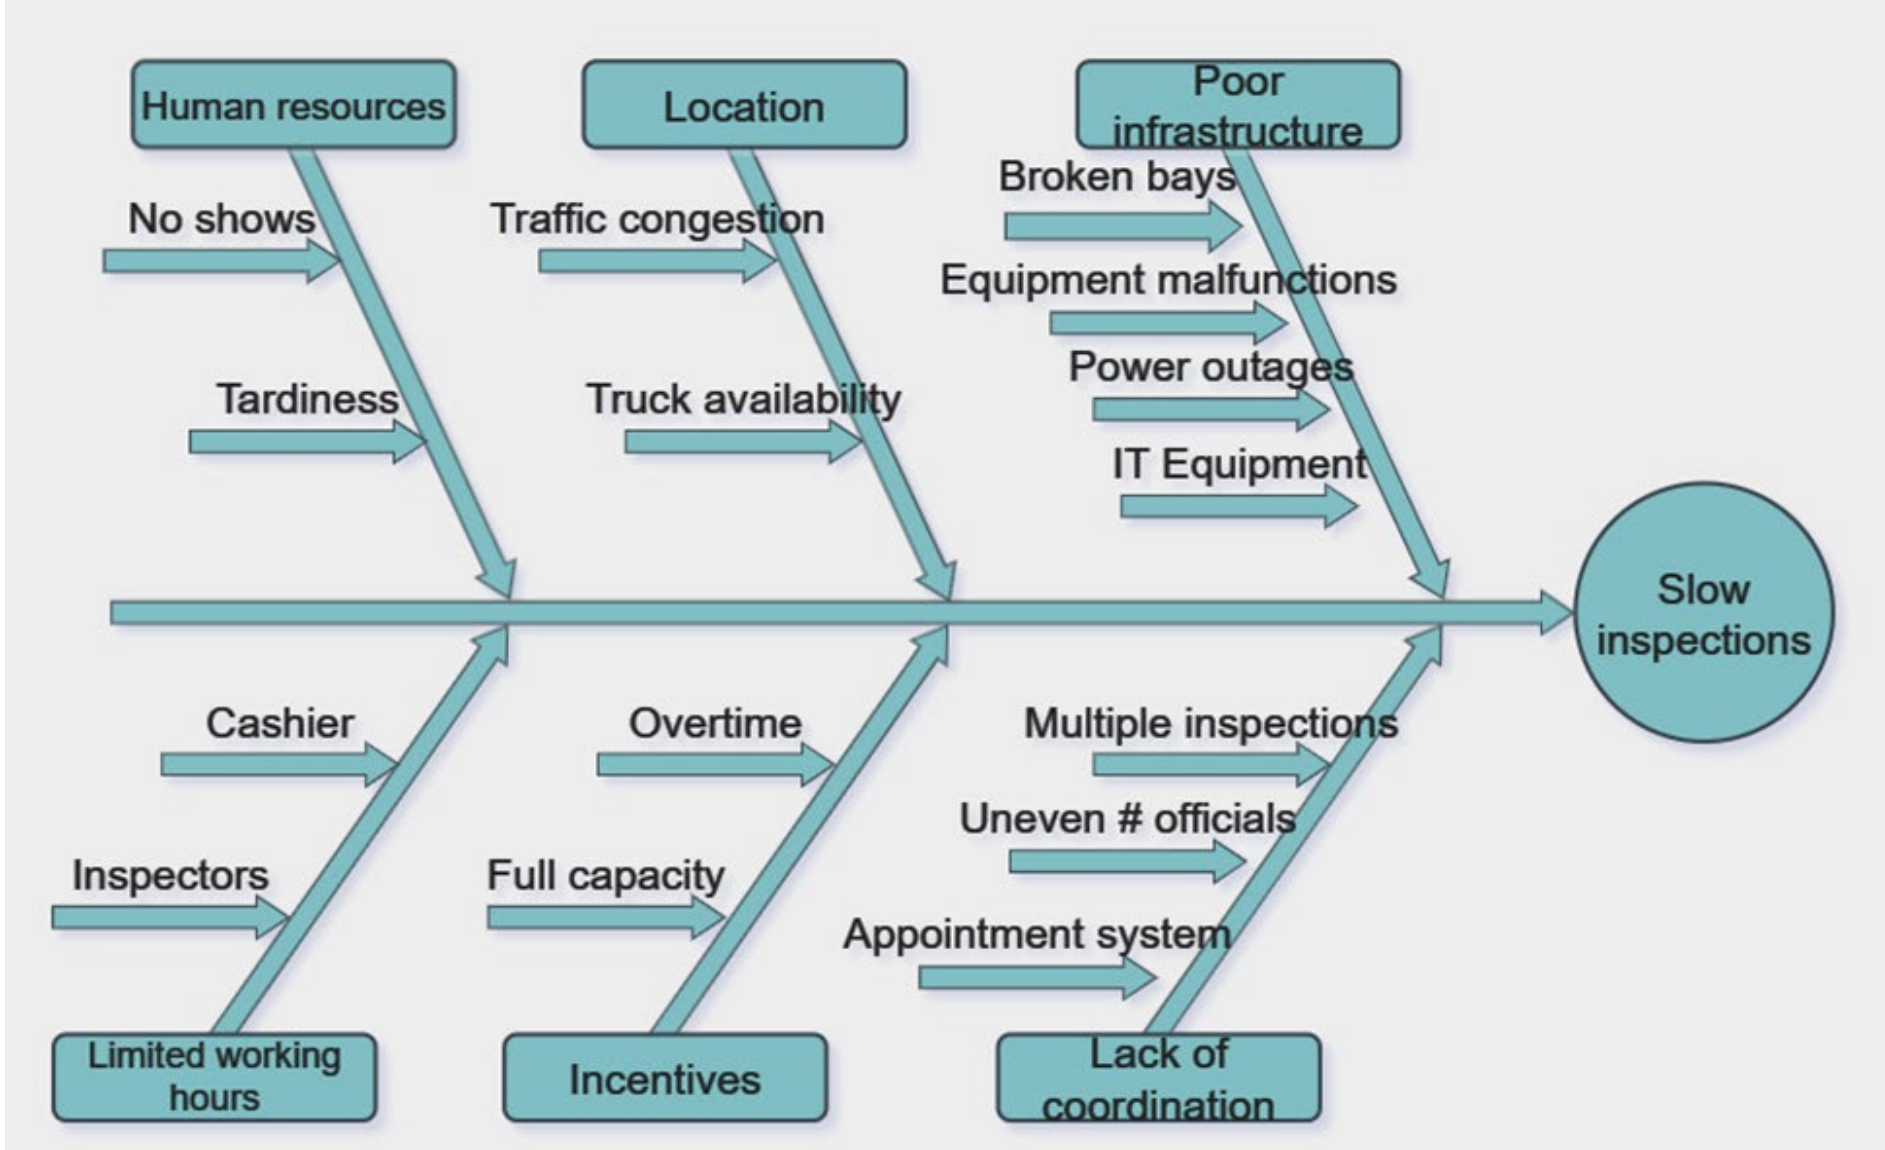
Human resources

No shows

Tardiness

Location

Traffic congestion

Truck availability

Poor infrastructure

Broken bays

Equipment malfunctions

Power outages

IT Equipment

Slow inspections

Cashier

Inspectors

Limited working hours

Overtime

Full capacity

Incentives

Multiple inspections

Uneven # officials

Appointment system

Lack of coordination